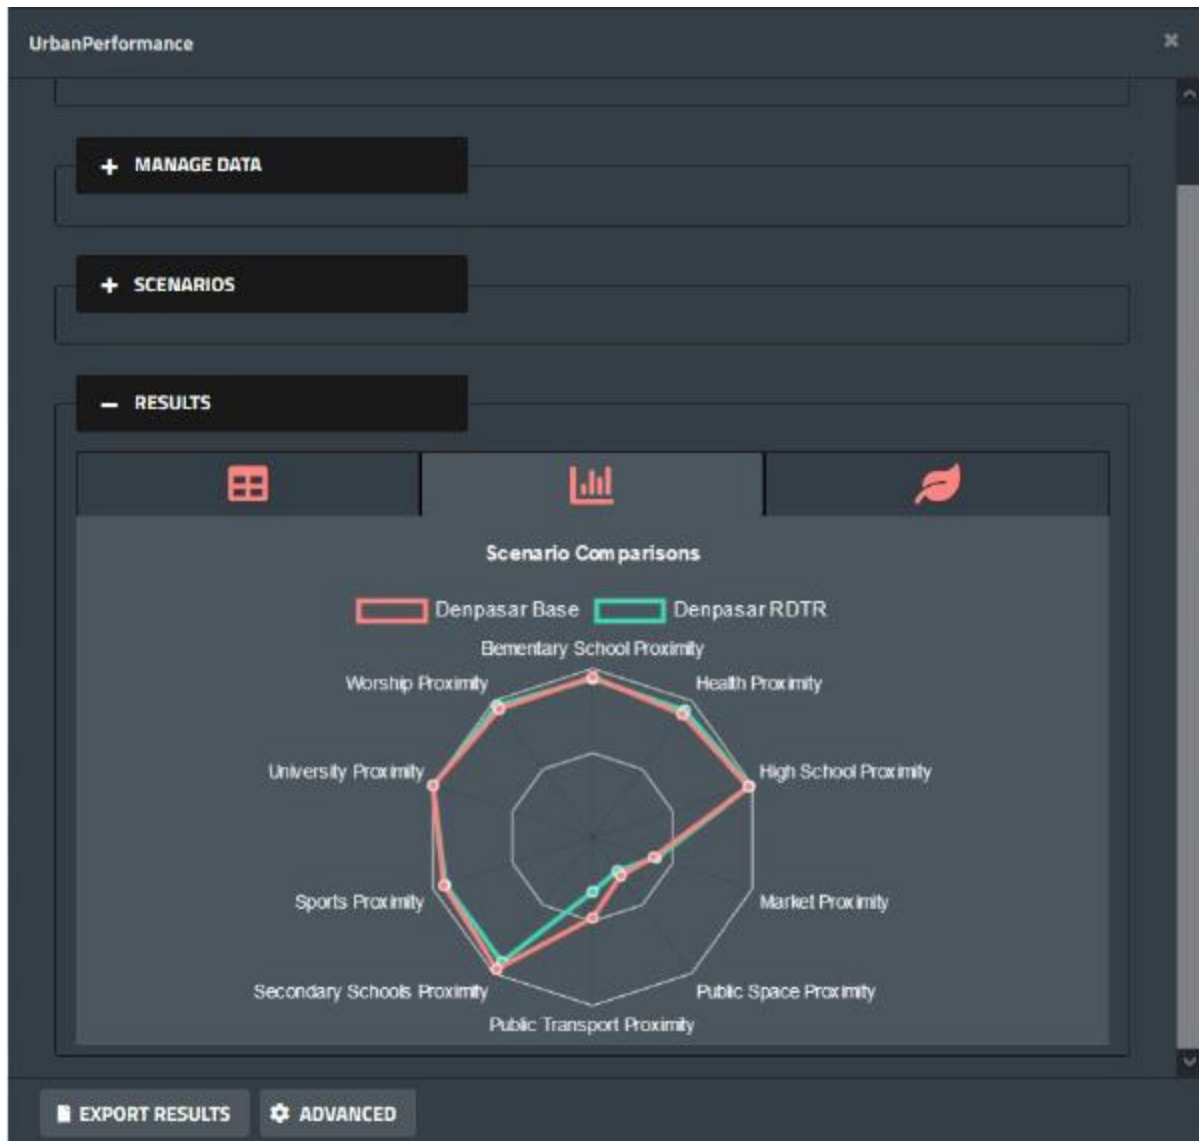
UrbanPerformance

×

+ MANAGE DATA

+ SCENARIOS

– RESULTS

Scenario Comparisons

Denpasar Base
Denpasar RDTR

Elementary School Proximity
Health Proximity
High School Proximity
Market Proximity
Public Space Proximity
Public Transport Proximity
Secondary Schools Proximity
Sports Proximity
University Proximity
Worship Proximity

EXPORT RESULTS
ADVANCED